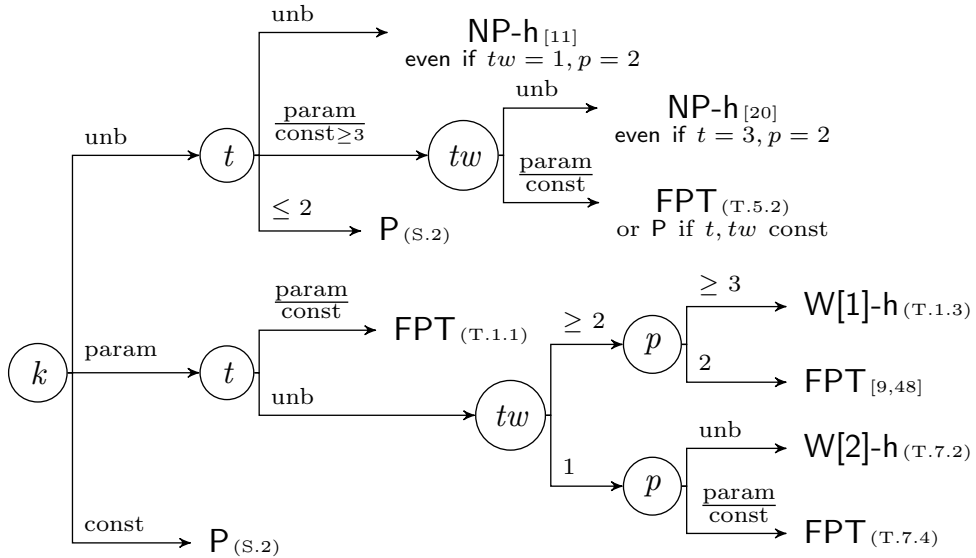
unb
NP-h [11]
even if $tw = 1, p = 2$

$\frac{\text{param}}{\text{const}\geq 3}$
unb
NP-h [20]
even if $t = 3, p = 2$

unb
$t$
$tw$
$\frac{\text{param}}{\text{const}}$
FPT (T.5.2)
or P if $t, tw$ const

$\leq 2$
P (S.2)

$\frac{\text{param}}{\text{const}}$
FPT (T.1.1)
$\geq 2$
$\geq 3$
W[1]-h (T.1.3)

$k$
param
$t$
$p$
2
FPT [9,48]

unb
$tw$

unb
W[2]-h (T.7.2)
1
$p$
$\frac{\text{param}}{\text{const}}$
FPT (T.7.4)

const
P (S.2)